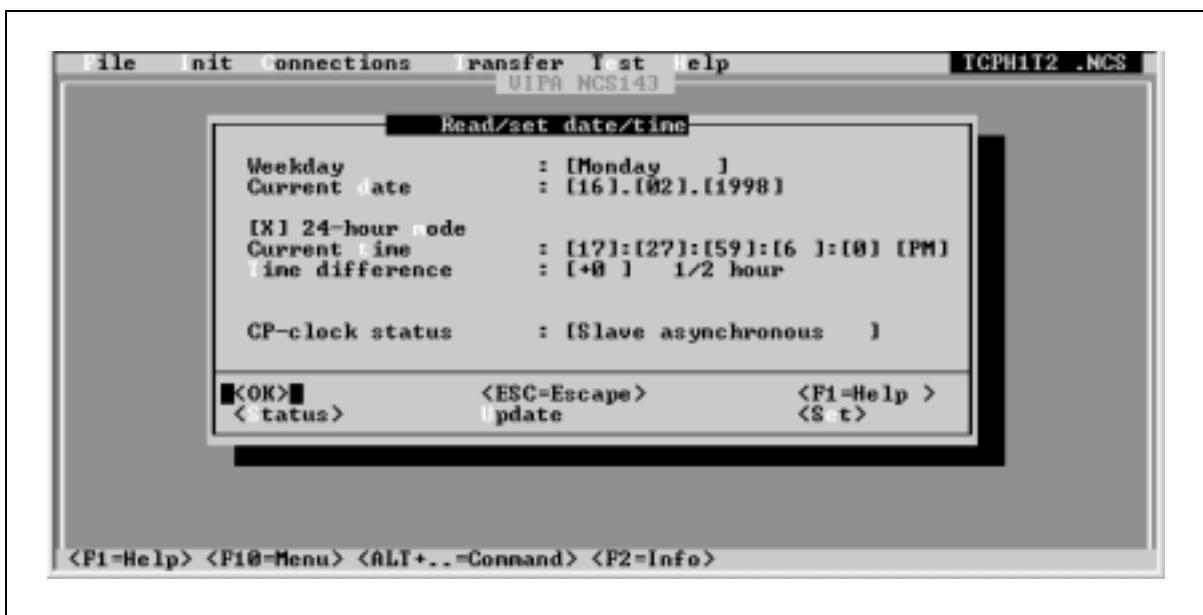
ile nit onnections ransfer T st elp TCPH1T2 .NCS
VIPA NCS143

Read/set date/time

Weekday : [Monday ]
Current ate : [16].[02].[1998]

[X] 24-hour ode
Current ime : [17]:[27]:[59]:[6 ]:[0] [PM]
ime difference : [+0 ] 1/2 hour

CP-clock status : [Slave asynchronous ]

<OK> <ESC=Escape> <F1=Help >
< tatus> pdate <S t>

<F1=Help> <F10=Menu> <ALT+..=Command> <F2=Info>